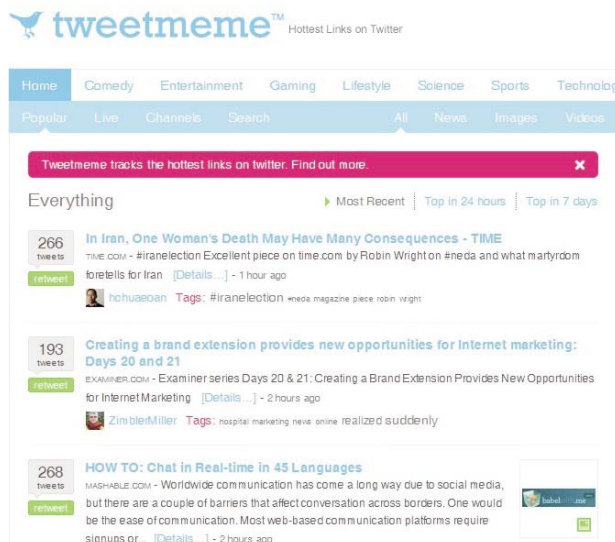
tweetmeme™ Hottest Links on Twitter

Home Comedy Entertainment Gaming Lifestyle Science Sports Technolog

Popular Live Channels Search All News Images Videos

Tweetmeme tracks the hottest links on twitter. Find out more. ✕

Everything

Most Recent | Top in 24 hours | Top in 7 days

266 tweets retweet

In Iran, One Woman's Death May Have Many Consequences - TIME

TIME.COM - #iranelection Excellent piece on time.com by Robin Wright on #neda and what martyrdom foretells for Iran [Details...] - 1 hour ago

hchuaeoan Tags: #iranelection #neda magazine piece robin wright

193 tweets retweet

Creating a brand extension provides new opportunities for Internet marketing: Days 20 and 21

EXAMINER.COM - Examiner series Days 20 & 21: Creating a Brand Extension Provides New Opportunities for Internet Marketing [Details...] - 2 hours ago

ZimblerMiller Tags: hospital marketing news online realized suddenly

268 tweets retweet

HOW TO: Chat in Real-time in 45 Languages

MASHABLE.COM - Worldwide communication has come a long way due to social media, but there are a couple of barriers that affect conversation across borders. One would be the ease of communication. Most web-based communication platforms require signups or... [Details...] - 2 hours ago

babel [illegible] .me